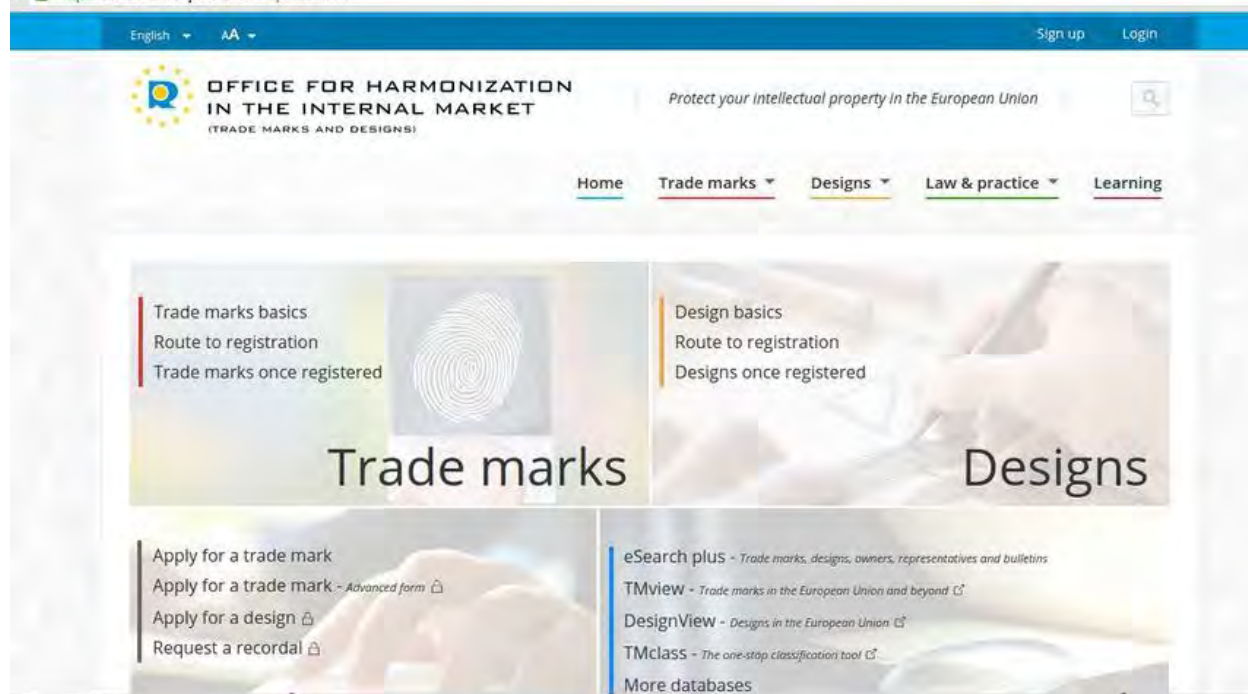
English AA

Sign up Login

OFFICE FOR HARMONIZATION IN THE INTERNAL MARKET (TRADE MARKS AND DESIGNS)

Protect your intellectual property in the European Union

Home Trade marks Designs Law & practice Learning

Trade marks basics
Route to registration
Trade marks once registered

Trade marks

Design basics
Route to registration
Designs once registered

Designs

Apply for a trade mark
Apply for a trade mark - Advanced form
Apply for a design
Request a recordal

eSearch plus - Trade marks, designs, owners, representatives and bulletins
TMview - Trade marks in the European Union and beyond
DesignView - Designs in the European Union
TMclass - The one-stop classification tool
More databases